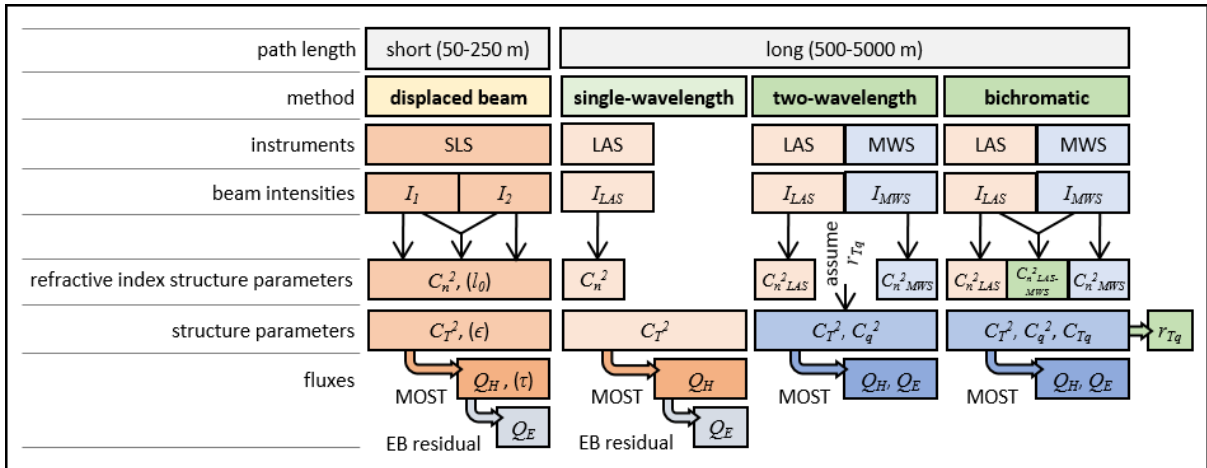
| | | | | |
|---|---|---|---|---|
| path length | short (50-250 m) | long (500-5000 m) | | |
| method | displaced beam | single-wavelength | two-wavelength | bichromatic |
| instruments | SLS | LAS | LAS MWS | LAS MWS |
| beam intensities | $I_1$ $I_2$ | $I_{LAS}$ | $I_{LAS}$ $I_{MWS}$ | $I_{LAS}$ $I_{MWS}$ |
| refractive index structure parameters | $C_n^2$, $(l_0)$ | $C_n^2$ | $C_n^2{}_{LAS}$ $C_n^2{}_{MWS}$ | $C_n^2{}_{LAS}$ $C_n^2{}_{LAS-MWS}$ $C_n^2{}_{MWS}$ |
| structure parameters | $C_T^2$, $(\epsilon)$ | $C_T^2$ | $C_T^2$, $C_q^2$ | $C_T^2$, $C_q^2$, $C_{Tq}$ |
| fluxes | MOST $Q_H$, $(\tau)$ EB residual $Q_E$ | MOST $Q_H$ EB residual $Q_E$ | MOST $Q_H$, $Q_E$ | MOST $Q_H$, $Q_E$ |

assume $r_{Tq}$

$r_{Tq}$